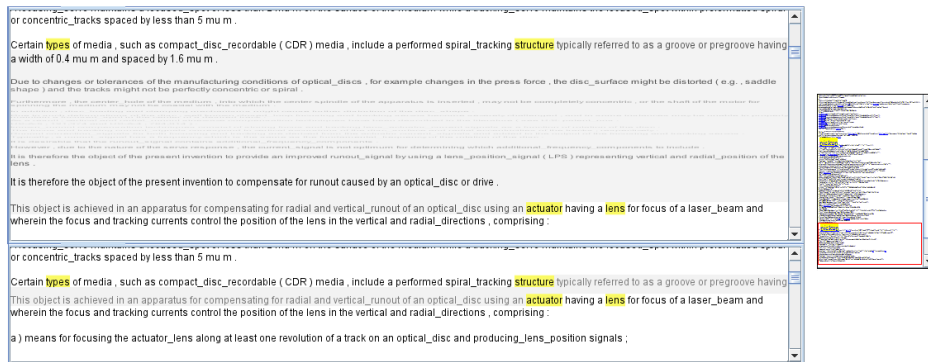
or concentric_tracks spaced by less than 5 mu m .

Certain types of media , such as compact_disc_recordable ( CDR ) media , include a performed spiral_tracking structure typically referred to as a groove or pregroove having a width of 0.4 mu m and spaced by 1.6 mu m .

Due to changes or tolerances of the manufacturing conditions of optical_discs , for example changes in the press force , the disc_surface might be distorted ( e.g. , saddle shape ) and the tracks might not be perfectly concentric or spiral .

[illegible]

It is therefore the object of the present invention to provide an improved runout_signal by using a lens_position_signal ( LPS ) representing vertical and radial_position of the lens .

It is therefore the object of the present invention to compensate for runout caused by an optical_disc or drive .

This object is achieved in an apparatus for compensating for radial and vertical_runout of an optical_disc using an actuator having a lens for focus of a laser_beam and wherein the focus and tracking currents control the position of the lens in the vertical and radial_directions , comprising :

or concentric_tracks spaced by less than 5 mu m .

Certain types of media , such as compact_disc_recordable ( CDR ) media , include a performed spiral_tracking structure typically referred to as a groove or pregroove having

This object is achieved in an apparatus for compensating for radial and vertical_runout of an optical_disc using an actuator having a lens for focus of a laser_beam and wherein the focus and tracking currents control the position of the lens in the vertical and radial_directions , comprising :

a ) means for focusing the actuator_lens along at least one revolution of a track on an optical_disc and producing_lens_position signals ;